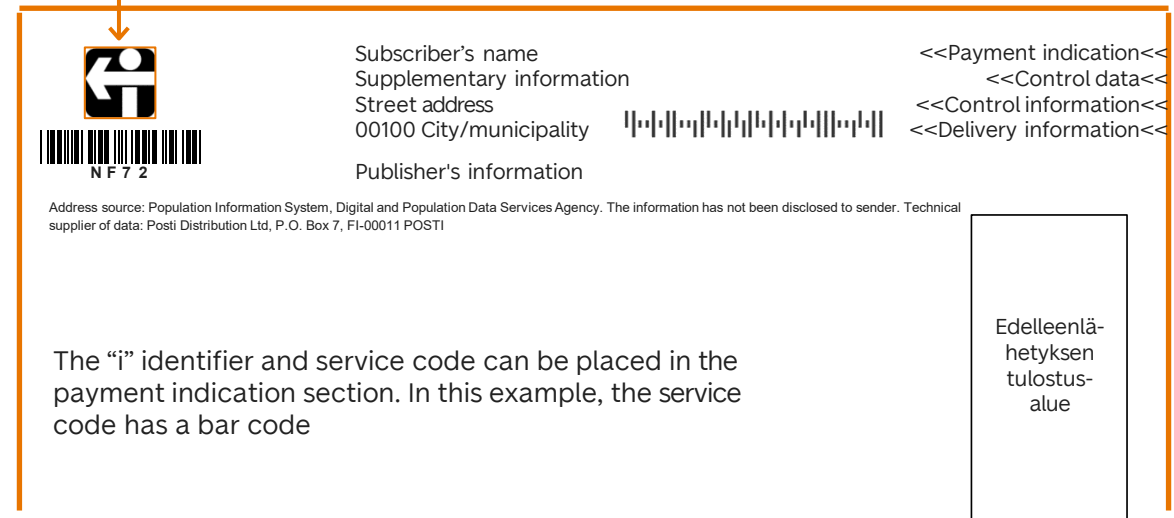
N F 7 2

Subscriber's name
Supplementary information
Street address
00100 City/municipality

Publisher's information

<<Payment indication<<
<<Control data<<
<<Control information<<
<<Delivery information<<

Address source: Population Information System, Digital and Population Data Services Agency. The information has not been disclosed to sender. Technical supplier of data: Posti Distribution Ltd, P.O. Box 7, FI-00011 POSTI

The "i" identifier and service code can be placed in the payment indication section. In this example, the service code has a bar code

Edelleenlähetyksen tulostusalue